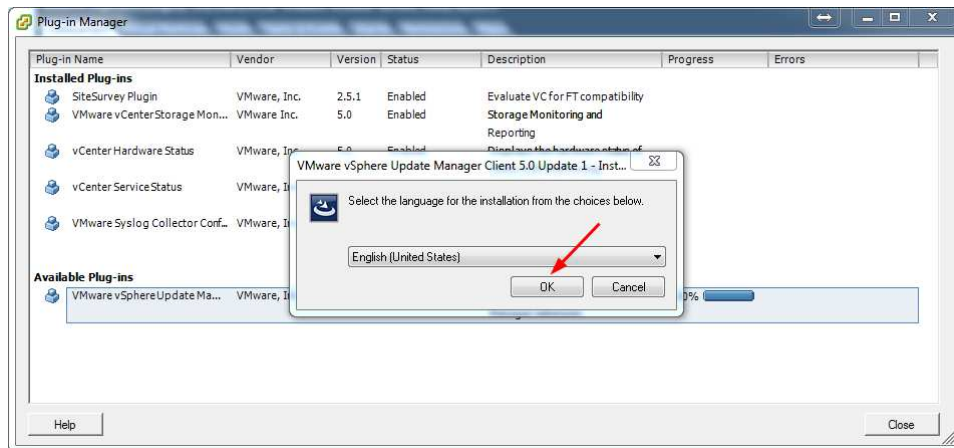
Plug-in Manager

| Plug-in Name | Vendor | Version | Status | Description | Progress | Errors |
|---|---|---|---|---|---|---|
| **Installed Plug-ins** | | | | | | |
| SiteSurvey Plugin | VMware, Inc. | 2.5.1 | Enabled | Evaluate VC for FT compatibility | | |
| VMware vCenter Storage Mon... | VMware Inc. | 5.0 | Enabled | Storage Monitoring and Reporting | | |
| vCenter Hardware Status | VMware, Inc. | 5.0 | Enabled | Displays the hardware status of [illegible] | | |
| vCenter Service Status | VMware, I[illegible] | | | | | |
| VMware Syslog Collector Conf... | VMware, I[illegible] | | | | | |
| **Available Plug-ins** | | | | | | |
| VMware vSphere Update Ma... | VMware, I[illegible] | | | | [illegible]0% | |

VMware vSphere Update Manager Client 5.0 Update 1 - Inst...

Select the language for the installation from the choices below.

English (United States)

OK

Cancel

Help

Close